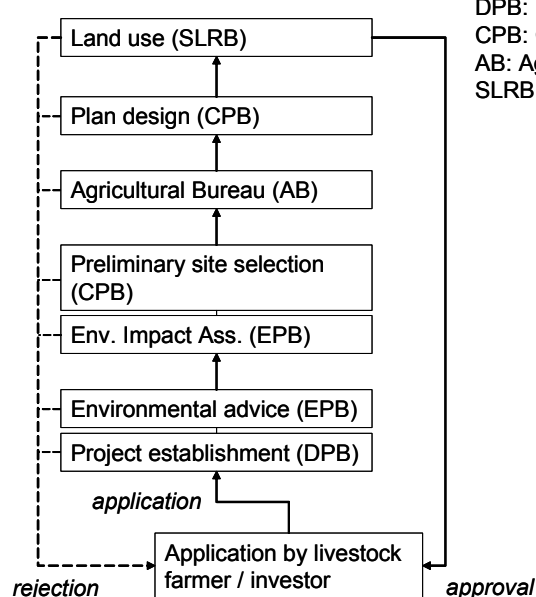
DPB:
CPB: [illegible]
AB: Ag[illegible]
SLRB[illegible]

Land use (SLRB)

Plan design (CPB)

Agricultural Bureau (AB)

Preliminary site selection (CPB)

Env. Impact Ass. (EPB)

Environmental advice (EPB)

Project establishment (DPB)

application

Application by livestock farmer / investor

rejection

approval